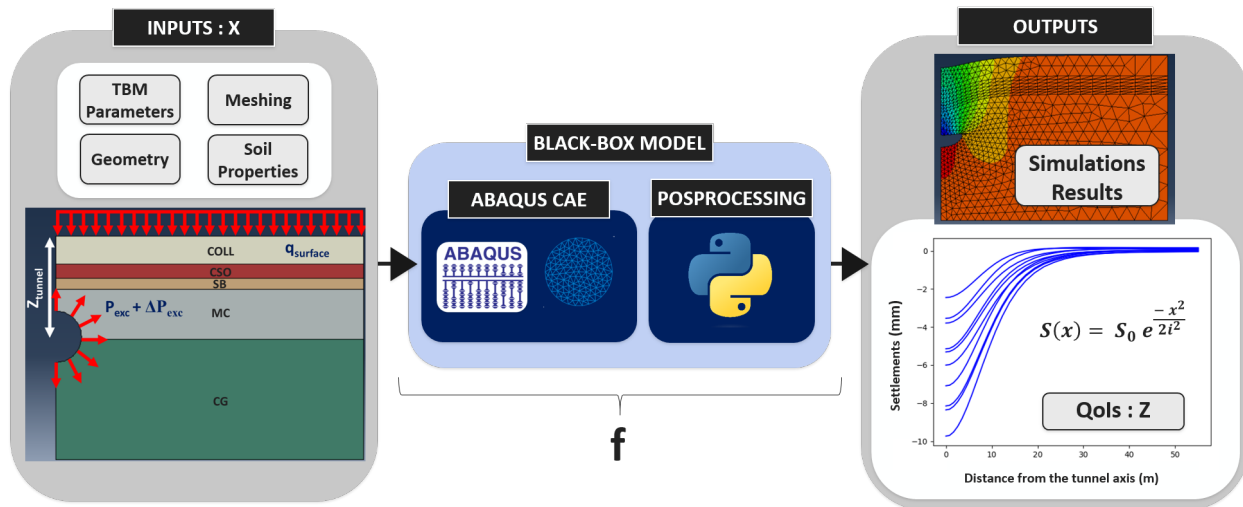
INPUTS : X

TBM Parameters

Meshing

Geometry

Soil Properties

$Z_{tunnel}$

COLL

$q_{surface}$

CSO

SB

$P_{exc} + \Delta P_{exc}$

MC

CG

BLACK-BOX MODEL

ABAQUS CAE

POSPROCESSING

ABAQUS

f

OUTPUTS

Simulations Results

0

−2

−4

−6

−8

−10

Settlements (mm)

$S(x) = S_0 \, e^{\frac{-x^2}{2i^2}}$

QoIs : Z

0 10 20 30 40 50

Distance from the tunnel axis (m)